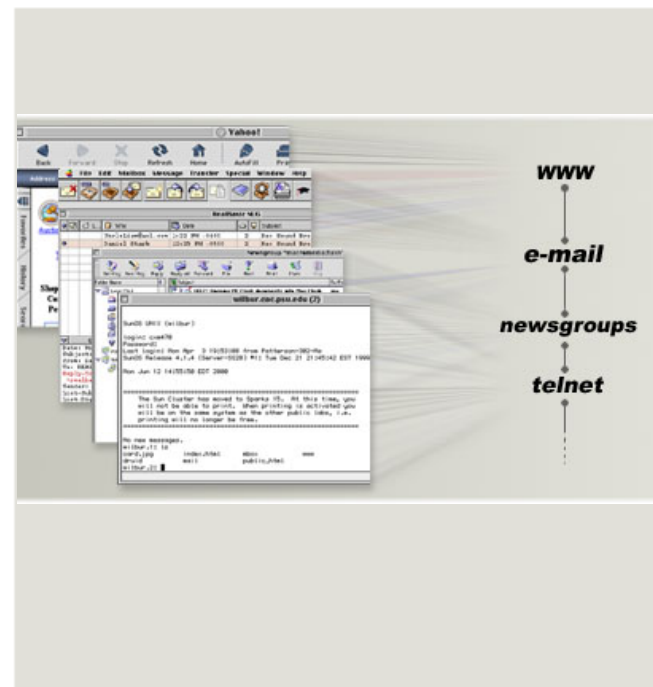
Yahoo!

Back Forward Stop Refresh Home AutoFill Print

Address

File Edit Mailbox Message Transfer Special Window Help

wilbur.cac.psu.edu (2)

SunOS UNIX (wilbur)

login: cwe470
Password:
Last login: Mon Apr 3 19:53:08 from Patterson-382-Mo
SunOS Release 4.1.4 (Server-0028) #1: Tue Dec 21 21:45:42 EST 1999

Mon Jun 12 14:55:58 EDT 2000

The Sun Cluster has moved to Sparks 11. At this time, you will not be able to print. When printing is activated you will be on the same system as the other public labs, i.e. printing will no longer be free.

No new messages.
wilbur.1% ls
card.jpg index.html mbox www
drurd mail public_html
wilbur.2%

www

e-mail

newsgroups

telnet